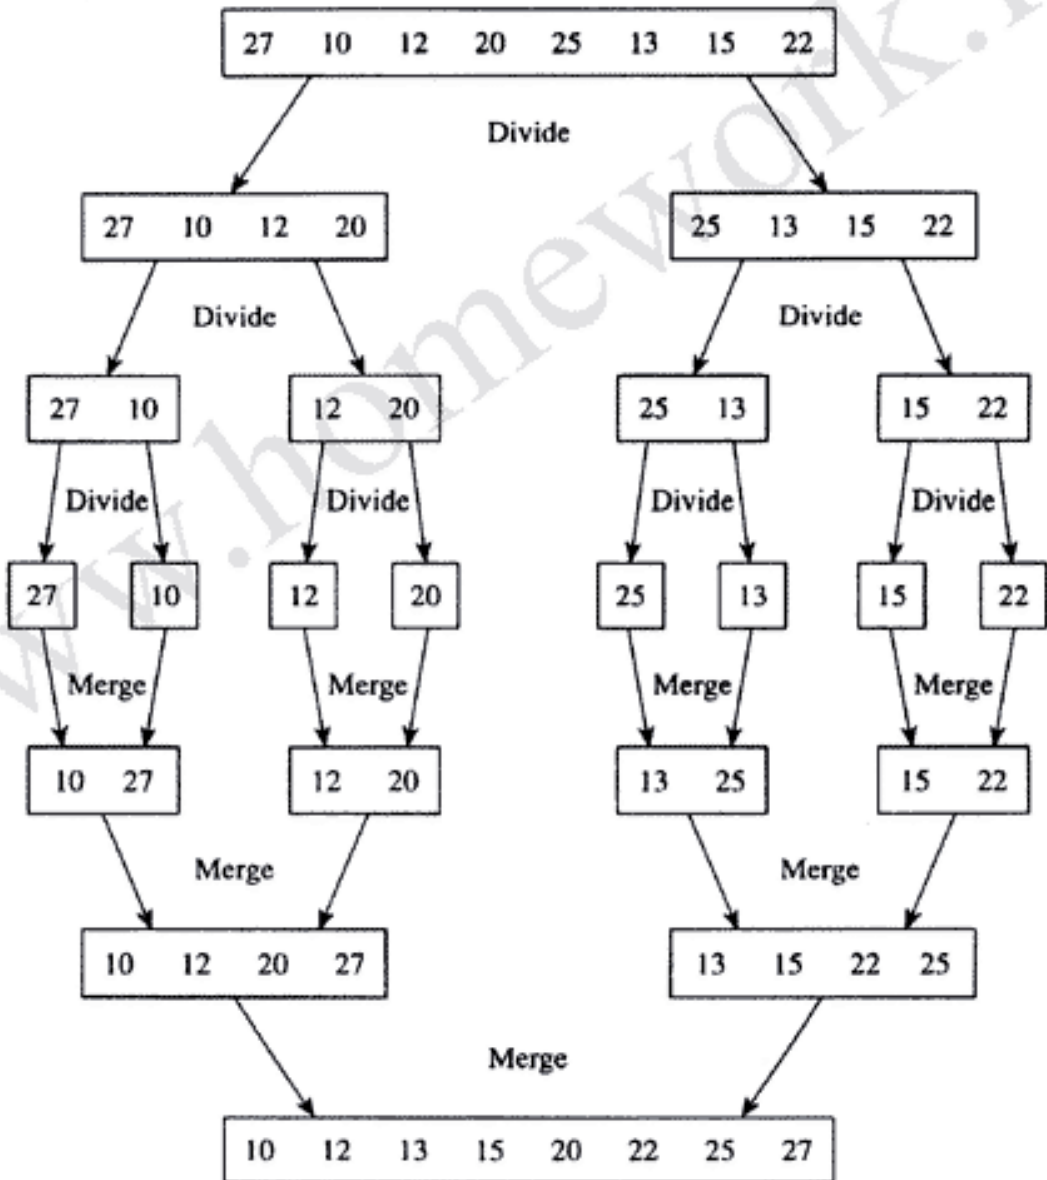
27 10 12 20 25 13 15 22

Divide

27 10 12 20

25 13 15 22

Divide

Divide

27 10

12 20

25 13

15 22

Divide

Divide

Divide

Divide

27

10

12

20

25

13

15

22

Merge

Merge

Merge

Merge

10 27

12 20

13 25

15 22

Merge

Merge

10 12 20 27

13 15 22 25

Merge

10 12 13 15 20 22 25 27

www.homework.